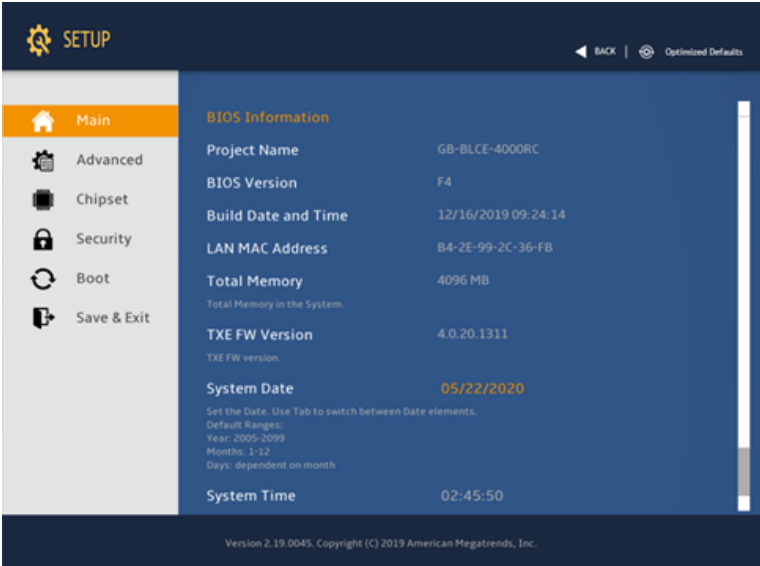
SETUP

BACK | Optimized Defaults

Main
Advanced
Chipset
Security
Boot
Save & Exit

BIOS Information

| | |
|---|---|
| Project Name | GB-BLCE-4000RC |
| BIOS Version | F4 |
| Build Date and Time | 12/16/2019 09:24:14 |
| LAN MAC Address | B4-2E-99-2C-36-FB |
| Total Memory | 4096 MB |

Total Memory in the System.

| | |
|---|---|
| TXE FW Version | 4.0.20.1311 |

TXE FW version.

| | |
|---|---|
| System Date | 05/22/2020 |

Set the Date. Use Tab to switch between Date elements.
Default Ranges:
Year: 2005-2099
Months: 1-12
Days: dependent on month

| | |
|---|---|
| System Time | 02:45:50 |

Version 2.19.0045. Copyright (C) 2019 American Megatrends, Inc.